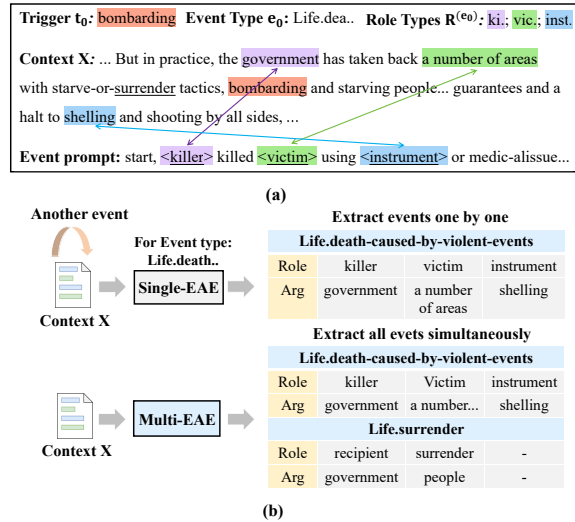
**Trigger $t_0$:** bombarding **Event Type $e_0$:** Life.dea.. **Role Types $R^{(e_0)}$:** ki.; vic.; inst.

**Context X:** ... But in practice, the government has taken back a number of areas with starve-or-surrender tactics, bombarding and starving people... guarantees and a halt to shelling and shooting by all sides, ...

**Event prompt:** start, <killer> killed <victim> using <instrument> or medic-alissue...

**(a)**

**Another event**

**For Event type: Life.death..**

**Single-EAE**

**Context X**

**Extract events one by one**

| **Life.death-caused-by-violent-events** | | | |
|---|---|---|---|
| Role | killer | victim | instrument |
| Arg | government | a number of areas | shelling |

**Extract all evets simultaneously**

**Multi-EAE**

**Context X**

| **Life.death-caused-by-violent-events** | | | |
|---|---|---|---|
| Role | killer | Victim | instrument |
| Arg | government | a number... | shelling |

| **Life.surrender** | | | |
|---|---|---|---|
| Role | recipient | surrender | - |
| Arg | government | people | - |

**(b)**